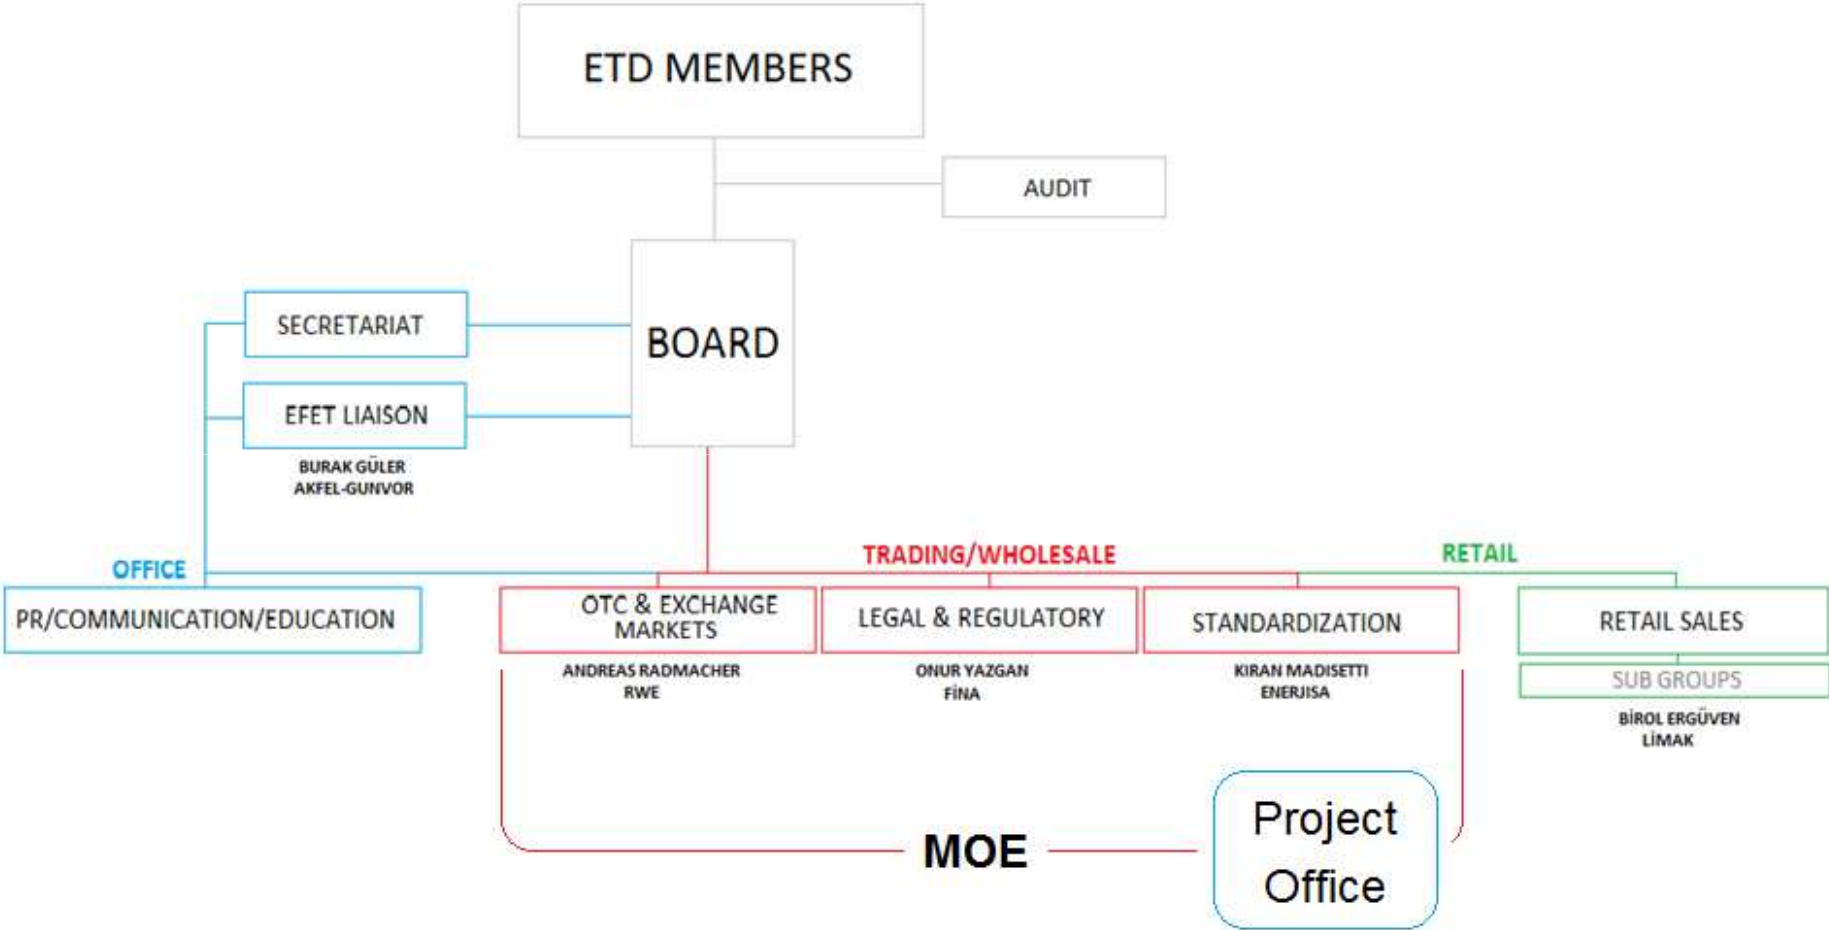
ETD MEMBERS

AUDIT

SECRETARIAT

BOARD

EFET LIAISON

BURAK GÜLER
AKFEL-GUNVOR

OFFICE

TRADING/WHOLESALE

RETAIL

PR/COMMUNICATION/EDUCATION

OTC & EXCHANGE MARKETS

ANDREAS RADMACHER
RWE

LEGAL & REGULATORY

ONUR YAZGAN
FİNA

STANDARDIZATION

KIRAN MADISETTI
ENERJISA

RETAIL SALES

SUB GROUPS

BİROL ERGÜVEN
LİMAK

MOE

Project Office